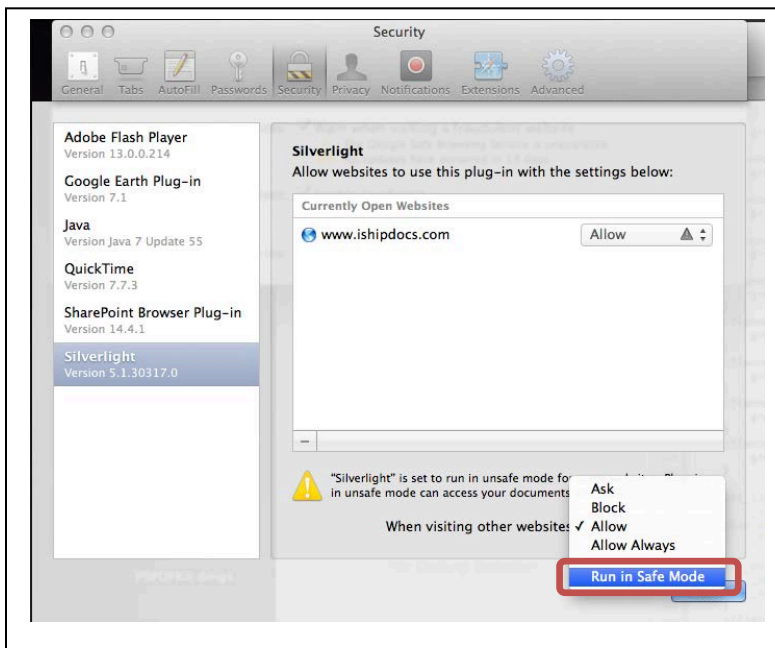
Security

General Tabs AutoFill Passwords Security Privacy Notifications Extensions Advanced

Adobe Flash Player
Version 13.0.0.214

Google Earth Plug-in
Version 7.1

Java
Version Java 7 Update 55

QuickTime
Version 7.7.3

SharePoint Browser Plug-in
Version 14.4.1

Silverlight
Version 5.1.30317.0

Silverlight
Allow websites to use this plug-in with the settings below:

Currently Open Websites

www.ishipdocs.com Allow

–

"Silverlight" is set to run in unsafe mode fo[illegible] in unsafe mode can access your documents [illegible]

When visiting other websites

Ask
Block
✓ Allow
Allow Always
Run in Safe Mode